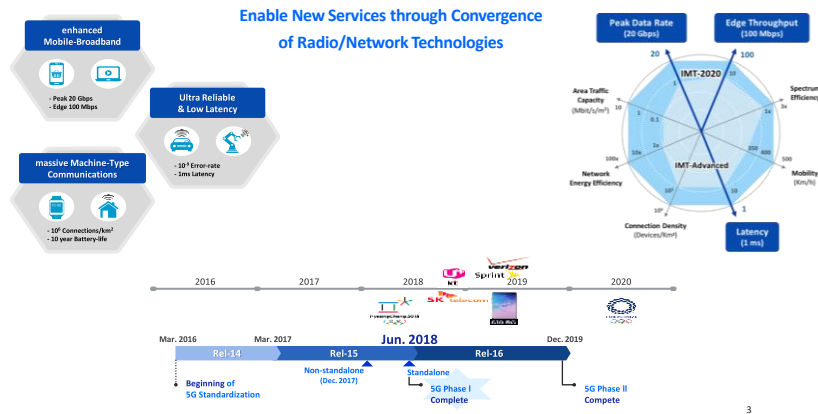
Enable New Services through Convergence of Radio/Network Technologies

enhanced Mobile-Broadband

- Peak 20 Gbps
- Edge 100 Mbps

Ultra Reliable & Low Latency

- $10^{-5}$ Error-rate
- 1ms Latency

massive Machine-Type Communications

- $10^6$ Connections/km$^2$
- 10 year Battery-life

Peak Data Rate (20 Gbps)

Edge Throughput (100 Mbps)

20

100

IMT-2020

Area Traffic Capacity (Mbit/s/m$^2$)

10

0.1

Spectrum Efficiency

3x

1x

350

400

Mobility (Km/h)

500

100x

10x

1x

IMT-Advanced

Network Energy Efficiency

10

$10^5$

$10^6$

Connection Density (Devices/Km$^2$)

10

1

Latency (1 ms)

2016

2017

2018

2019

2020

KT

verizon

Sprint

SK telecom

PyeongChang 2018

Mar. 2016

Mar. 2017

Jun. 2018

Dec. 2019

Rel-14

Rel-15

Rel-16

Beginning of 5G Standardization

Non-standalone (Dec. 2017)

Standalone

5G Phase I Complete

5G Phase II Compete

3